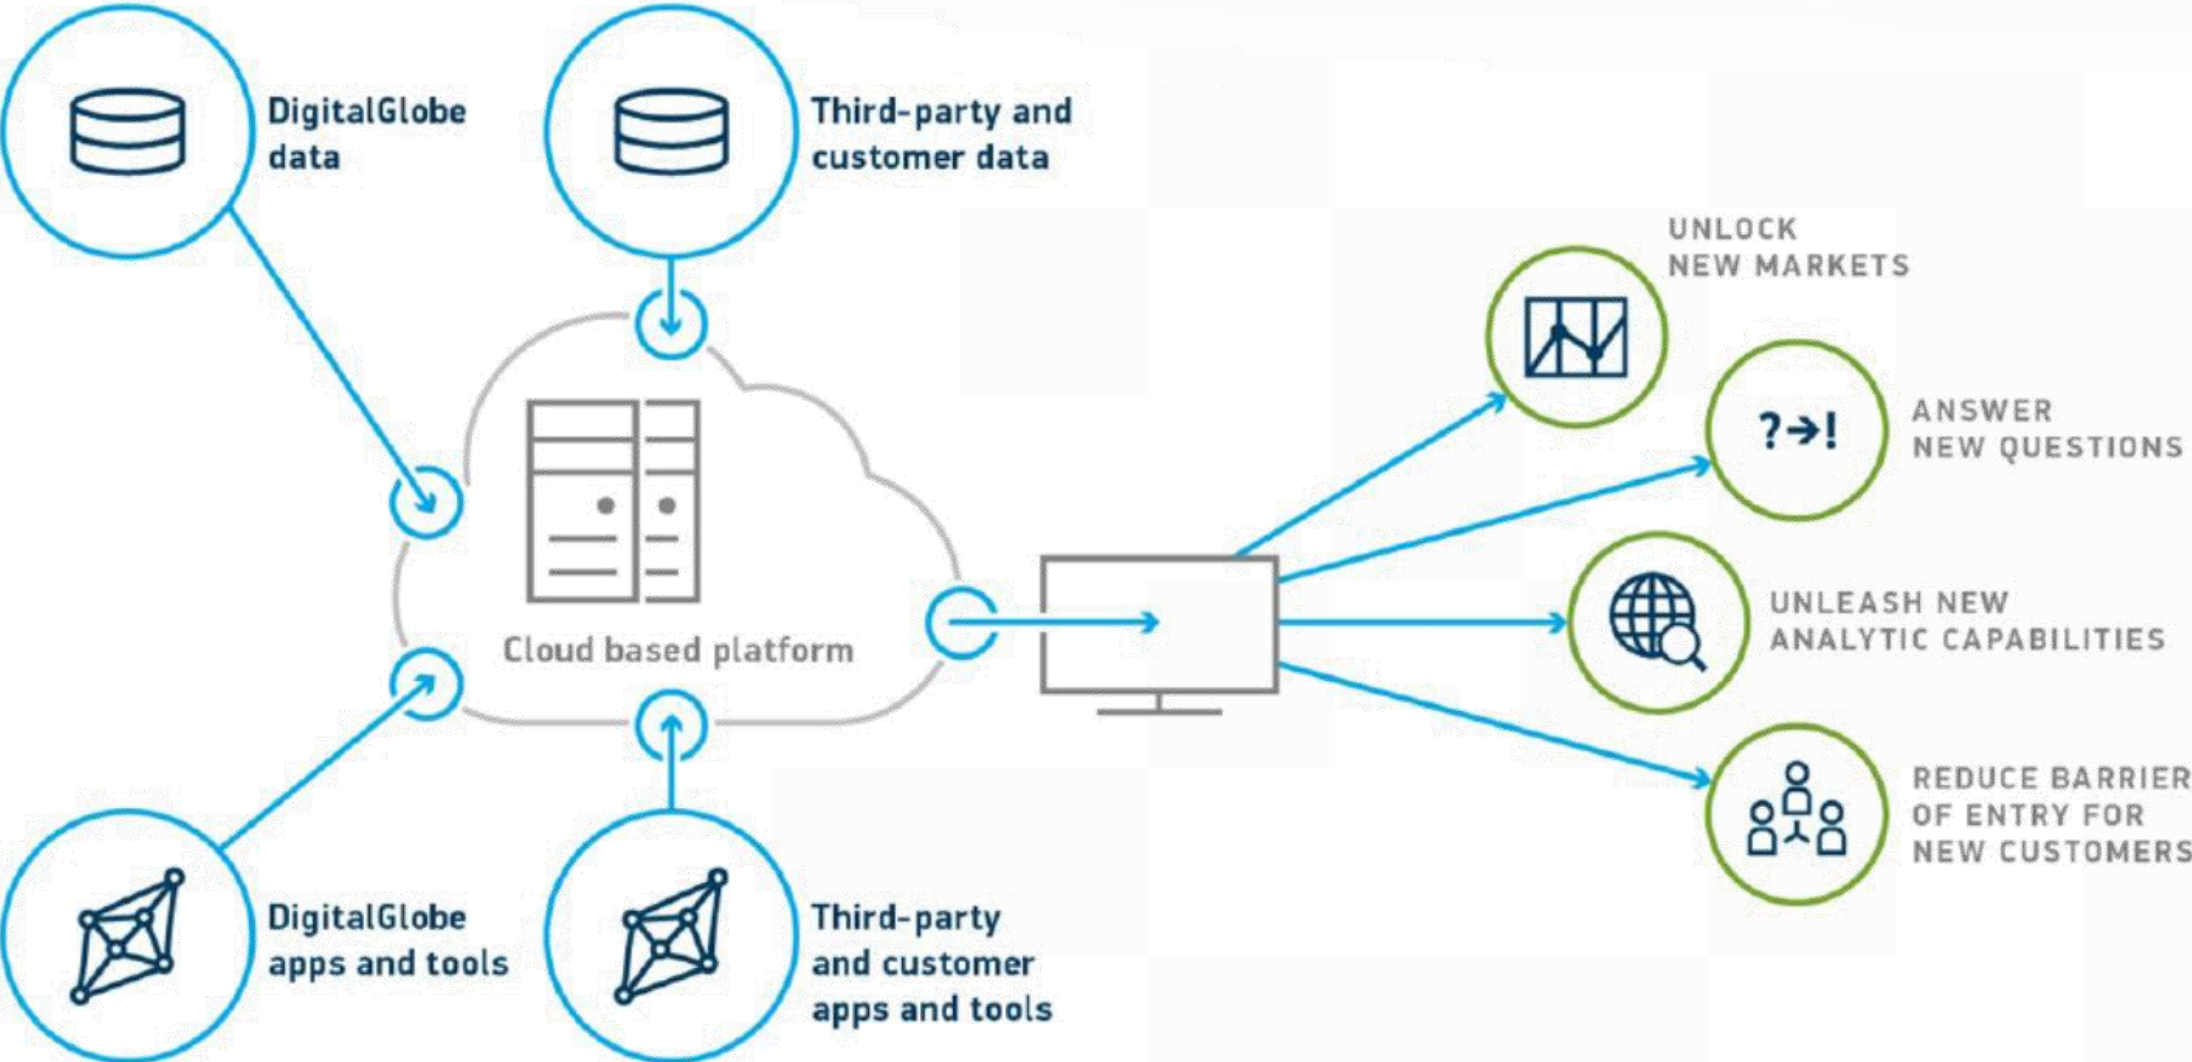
DigitalGlobe data

Third-party and customer data

Cloud based platform

DigitalGlobe apps and tools

Third-party and customer apps and tools

UNLOCK NEW MARKETS

?→!

ANSWER NEW QUESTIONS

UNLEASH NEW ANALYTIC CAPABILITIES

REDUCE BARRIER OF ENTRY FOR NEW CUSTOMERS